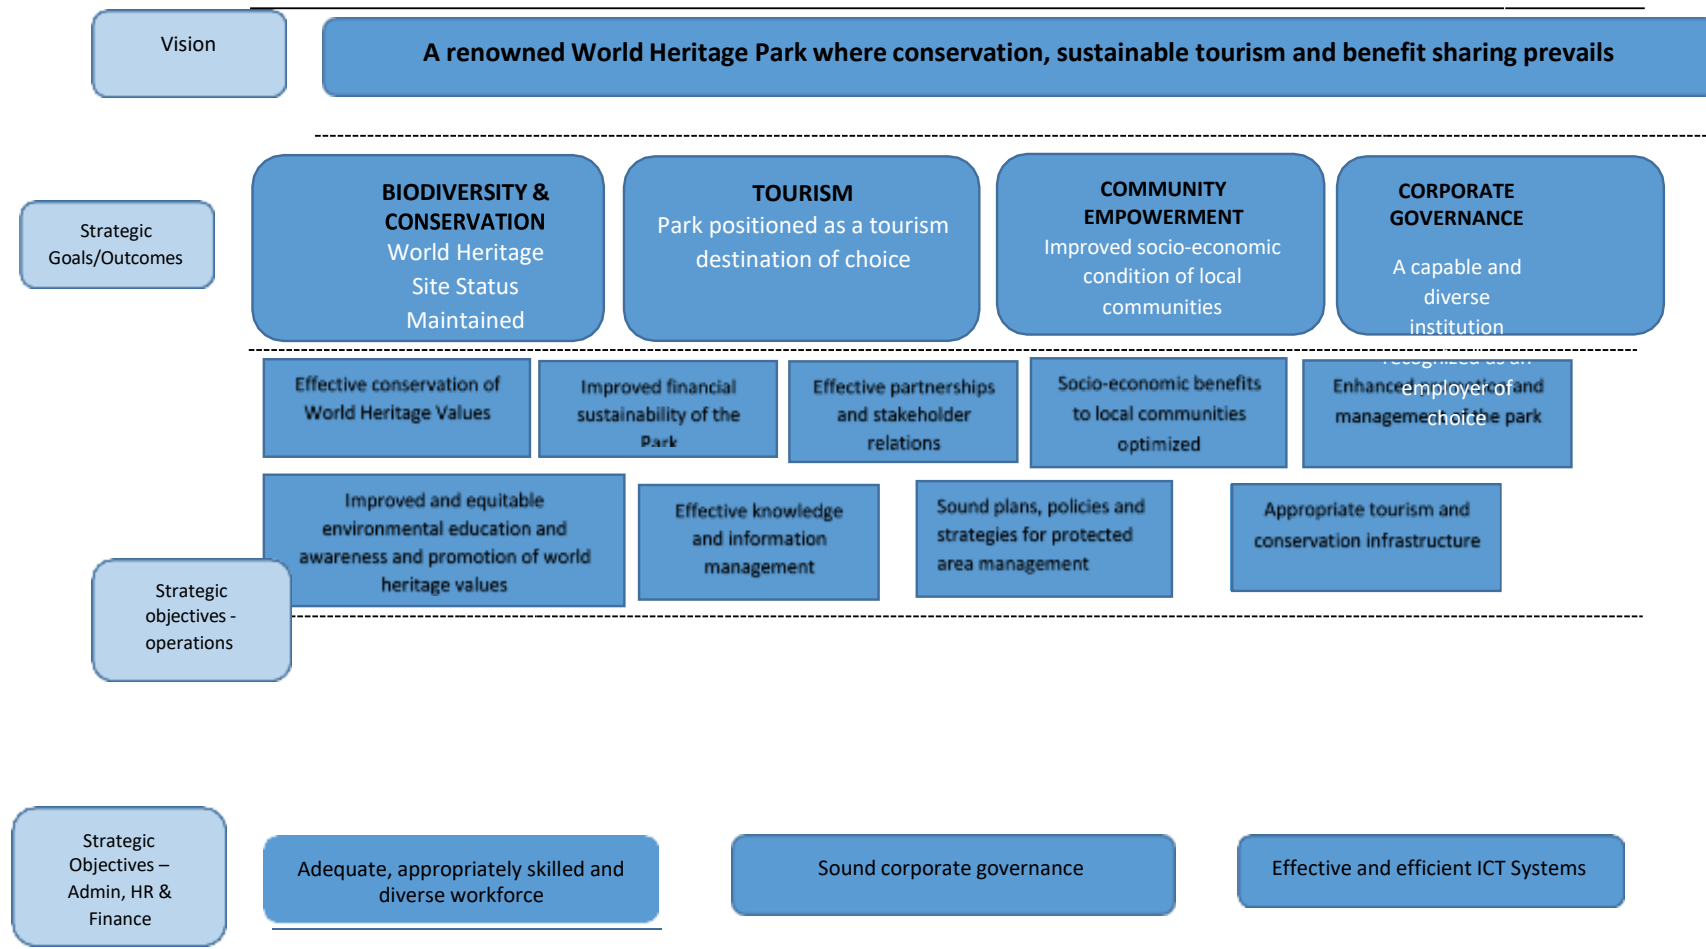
Vision

A renowned World Heritage Park where conservation, sustainable tourism and benefit sharing prevails

Strategic Goals/Outcomes

BIODIVERSITY & CONSERVATION
World Heritage Site Status Maintained

TOURISM
Park positioned as a tourism destination of choice

COMMUNITY EMPOWERMENT
Improved socio-economic condition of local communities

CORPORATE GOVERNANCE
A capable and diverse institution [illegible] employer of choice

Effective conservation of World Heritage Values

Improved financial sustainability of the Park

Effective partnerships and stakeholder relations

Socio-economic benefits to local communities optimized

Enhanced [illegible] and management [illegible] park

Improved and equitable environmental education and awareness and promotion of world heritage values

Effective knowledge and information management

Sound plans, policies and strategies for protected area management

Appropriate tourism and conservation infrastructure

Strategic objectives - operations

Strategic Objectives – Admin, HR & Finance

Adequate, appropriately skilled and diverse workforce

Sound corporate governance

Effective and efficient ICT Systems